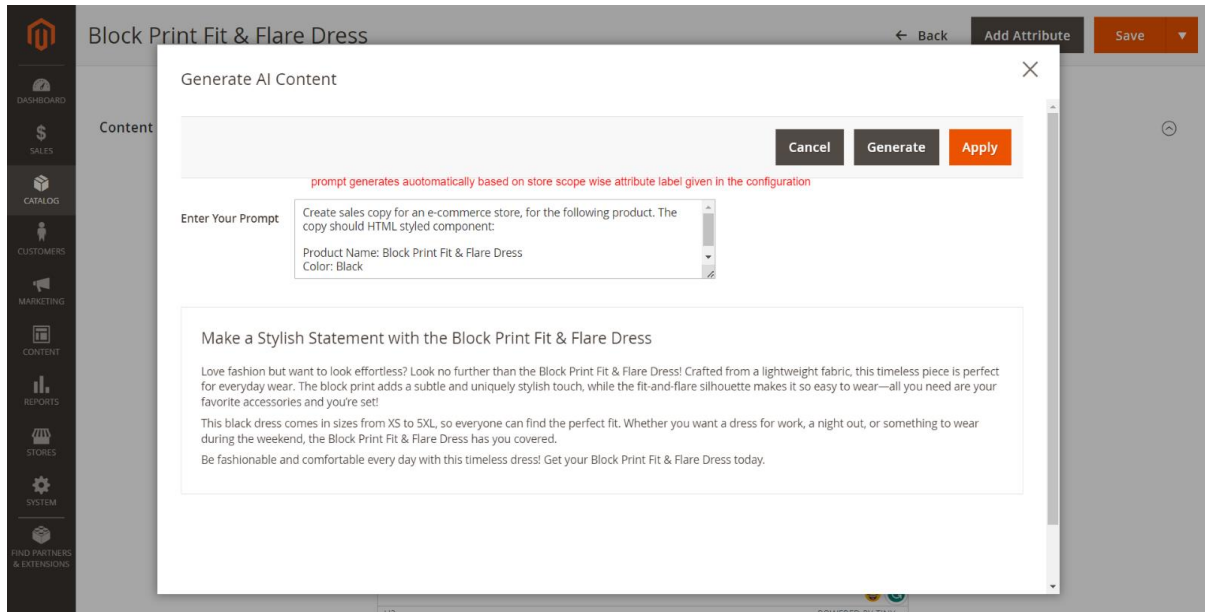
DASHBOARD

SALES

CATALOG

CUSTOMERS

MARKETING

CONTENT

REPORTS

STORES

SYSTEM

FIND PARTNERS & EXTENSIONS

Block Print Fit & Flare Dress

← Back

Add Attribute

Save

Content

Generate AI Content

Cancel

Generate

Apply

prompt generates auotomatically based on store scope wise attribute label given in the configuration

Enter Your Prompt

Create sales copy for an e-commerce store, for the following product. The copy should HTML styled component:

Product Name: Block Print Fit & Flare Dress
Color: Black

Make a Stylish Statement with the Block Print Fit & Flare Dress

Love fashion but want to look effortless? Look no further than the Block Print Fit & Flare Dress! Crafted from a lightweight fabric, this timeless piece is perfect for everyday wear. The block print adds a subtle and uniquely stylish touch, while the fit-and-flare silhouette makes it so easy to wear—all you need are your favorite accessories and you're set!

This black dress comes in sizes from XS to 5XL, so everyone can find the perfect fit. Whether you want a dress for work, a night out, or something to wear during the weekend, the Block Print Fit & Flare Dress has you covered.

Be fashionable and comfortable every day with this timeless dress! Get your Block Print Fit & Flare Dress today.